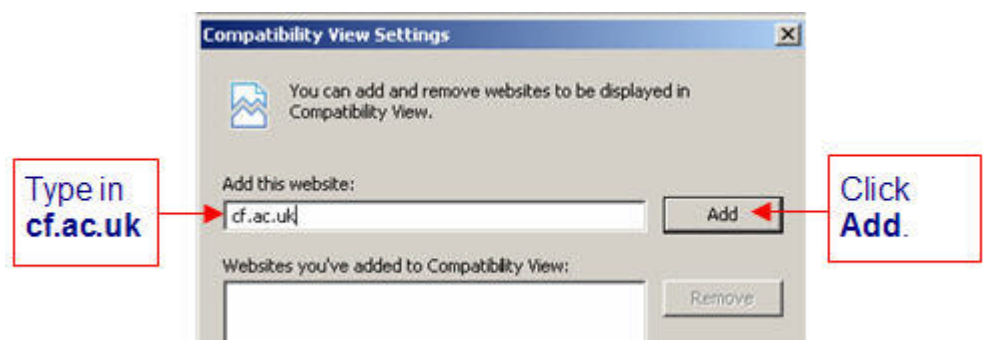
Compatibility View Settings

You can add and remove websites to be displayed in Compatibility View.

Type in **cf.ac.uk**

Add this website:

cf.ac.uk

Add

Click **Add**.

Websites you've added to Compatibility View:

Remove